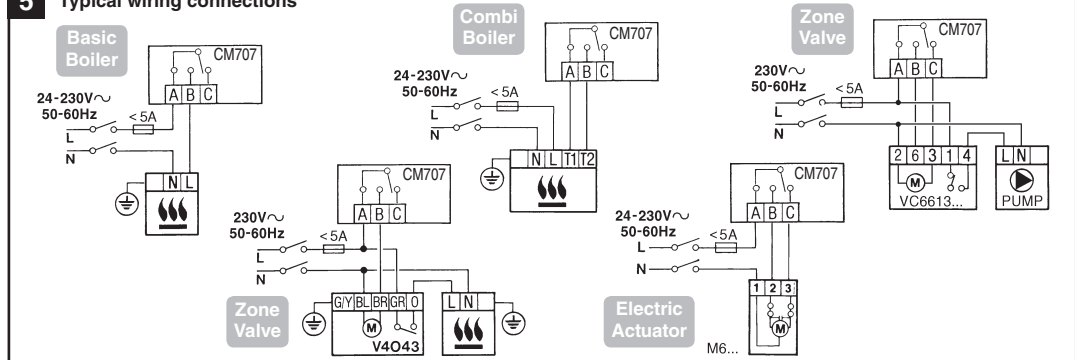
5 Typical wiring connections

Basic Boiler

CM707

A B C

24-230V∼
50-60Hz

< 5A

L

N

N L

Combi Boiler

CM707

A B C

24-230V∼
50-60Hz

< 5A

L

N

N L T1 T2

Zone Valve

CM707

A B C

230V∼
50-60Hz

< 5A

L

N

2 6 3 1 4

M

VC6613...

L N

PUMP

CM707

A B C

230V∼
50-60Hz

< 5A

L

N

Zone Valve

G/Y BL BR GR O

M

V4043

L N

CM707

A B C

24-230V∼
50-60Hz

< 5A

L

N

Electric Actuator

1 2 3

M

M6...